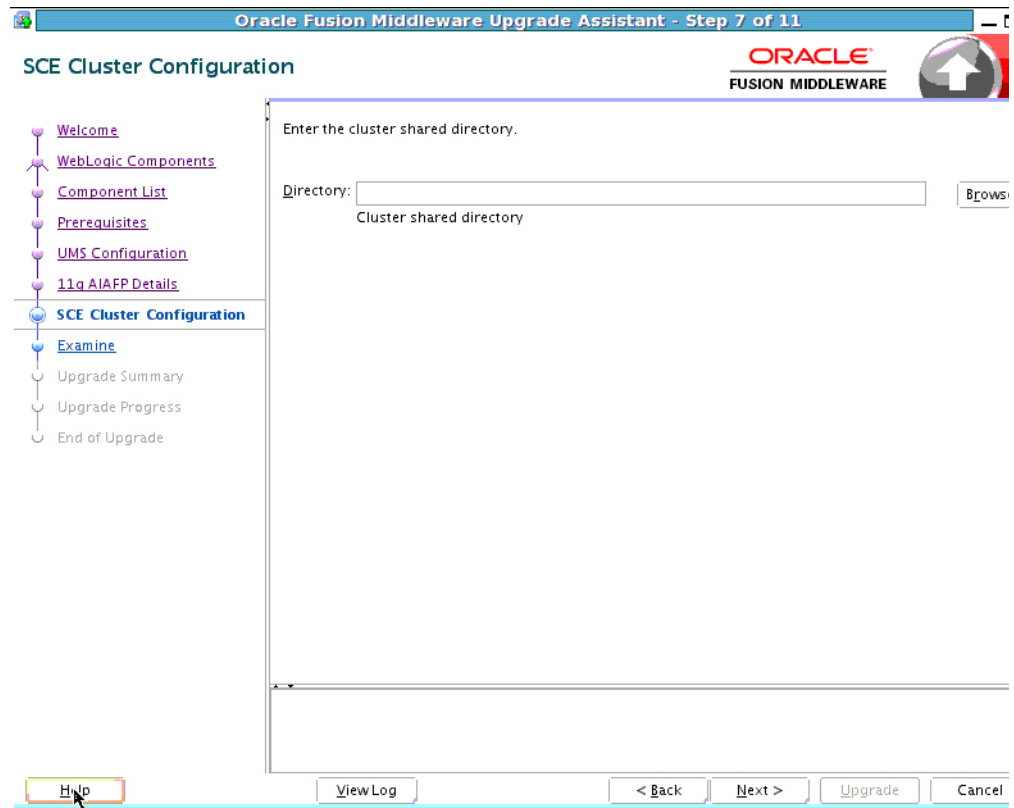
Oracle Fusion Middleware Upgrade Assistant - Step 7 of 11

SCE Cluster Configuration

ORACLE
FUSION MIDDLEWARE

Welcome
WebLogic Components
Component List
Prerequisites
UMS Configuration
11g AIAFP Details
SCE Cluster Configuration
Examine
Upgrade Summary
Upgrade Progress
End of Upgrade

Enter the cluster shared directory.

Directory:
Cluster shared directory

Brows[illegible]

Help
View Log
< Back
Next >
Upgrade
Cancel